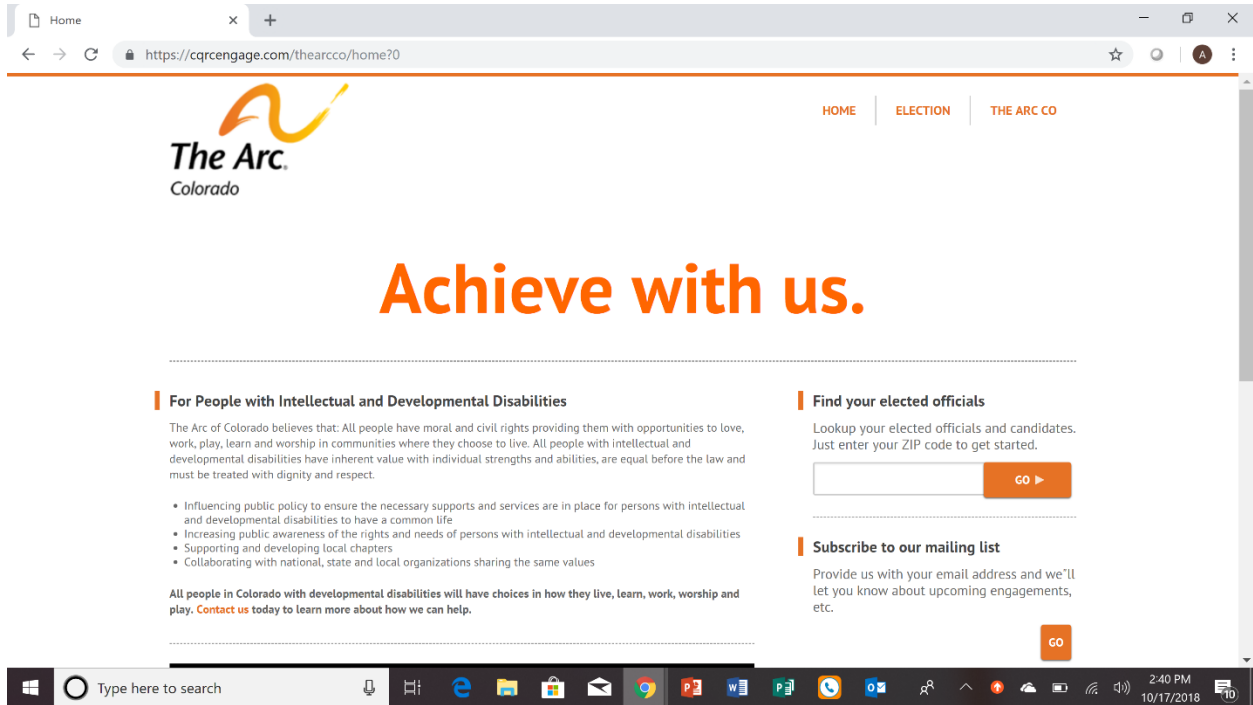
Home

https://cqrcengage.com/thearcco/home?0

The Arc. Colorado

HOME ELECTION THE ARC CO

Achieve with us.

For People with Intellectual and Developmental Disabilities

The Arc of Colorado believes that: All people have moral and civil rights providing them with opportunities to love, work, play, learn and worship in communities where they choose to live. All people with intellectual and developmental disabilities have inherent value with individual strengths and abilities, are equal before the law and must be treated with dignity and respect.

- Influencing public policy to ensure the necessary supports and services are in place for persons with intellectual and developmental disabilities to have a common life
- Increasing public awareness of the rights and needs of persons with intellectual and developmental disabilities
- Supporting and developing local chapters
- Collaborating with national, state and local organizations sharing the same values

All people in Colorado with developmental disabilities will have choices in how they live, learn, work, worship and play. Contact us today to learn more about how we can help.

Find your elected officials

Lookup your elected officials and candidates. Just enter your ZIP code to get started.

GO ▶

Subscribe to our mailing list

Provide us with your email address and we"ll let you know about upcoming engagements, etc.

GO

Type here to search

2:40 PM 10/17/2018

10